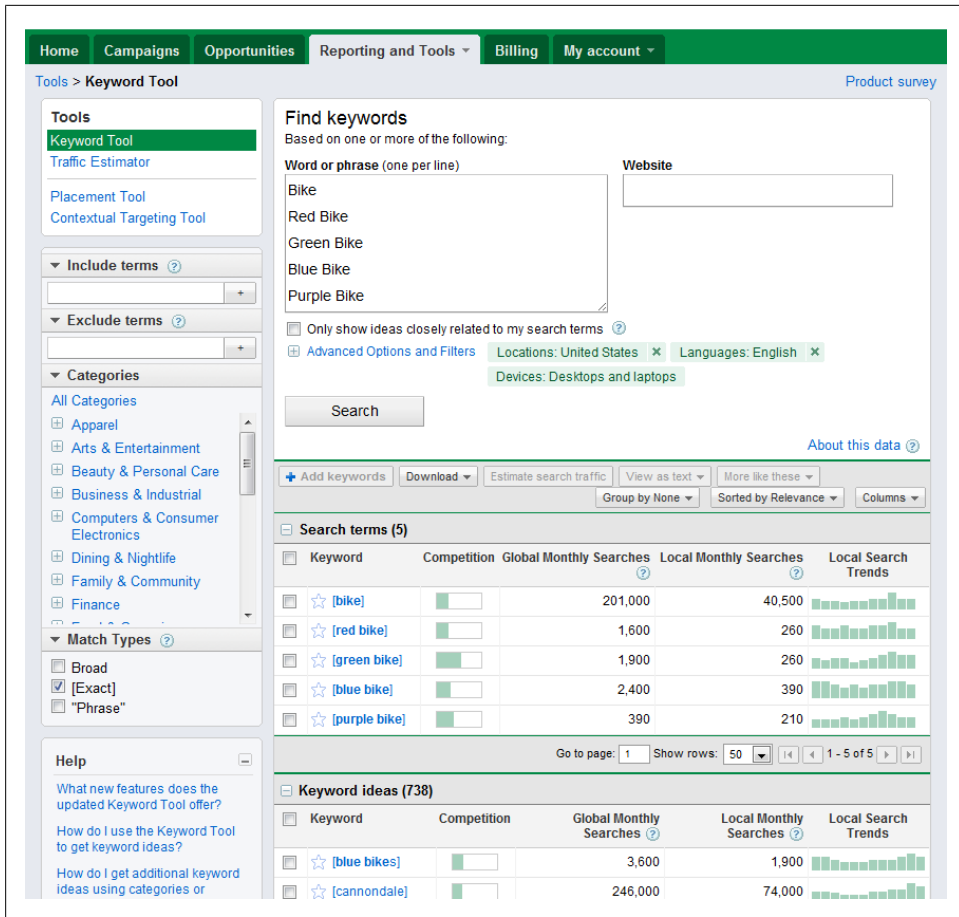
Home Campaigns Opportunities Reporting and Tools Billing My account

Tools > Keyword Tool

Product survey

Tools
Keyword Tool
Traffic Estimator

Placement Tool
Contextual Targeting Tool

Include terms

Exclude terms

Categories
All Categories
Apparel
Arts & Entertainment
Beauty & Personal Care
Business & Industrial
Computers & Consumer Electronics
Dining & Nightlife
Family & Community
Finance
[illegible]

Match Types
Broad
[Exact]
"Phrase"

Help
What new features does the updated Keyword Tool offer?
How do I use the Keyword Tool to get keyword ideas?
How do I get additional keyword ideas using categories or

Find keywords
Based on one or more of the following:
Word or phrase (one per line)
Bike
Red Bike
Green Bike
Blue Bike
Purple Bike

Website

Only show ideas closely related to my search terms
Advanced Options and Filters Locations: United States Languages: English Devices: Desktops and laptops

Search

About this data

Add keywords Download Estimate search traffic View as text More like these
Group by None Sorted by Relevance Columns

Search terms (5)

| Keyword | Competition | Global Monthly Searches | Local Monthly Searches | Local Search Trends |
|---|---|---|---|---|
| [bike] | | 201,000 | 40,500 | |
| [red bike] | | 1,600 | 260 | |
| [green bike] | | 1,900 | 260 | |
| [blue bike] | | 2,400 | 390 | |
| [purple bike] | | 390 | 210 | |

Go to page: 1 Show rows: 50 1 - 5 of 5

Keyword ideas (738)

| Keyword | Competition | Global Monthly Searches | Local Monthly Searches | Local Search Trends |
|---|---|---|---|---|
| [blue bikes] | | 3,600 | 1,900 | |
| [cannondale] | | 246,000 | 74,000 | |